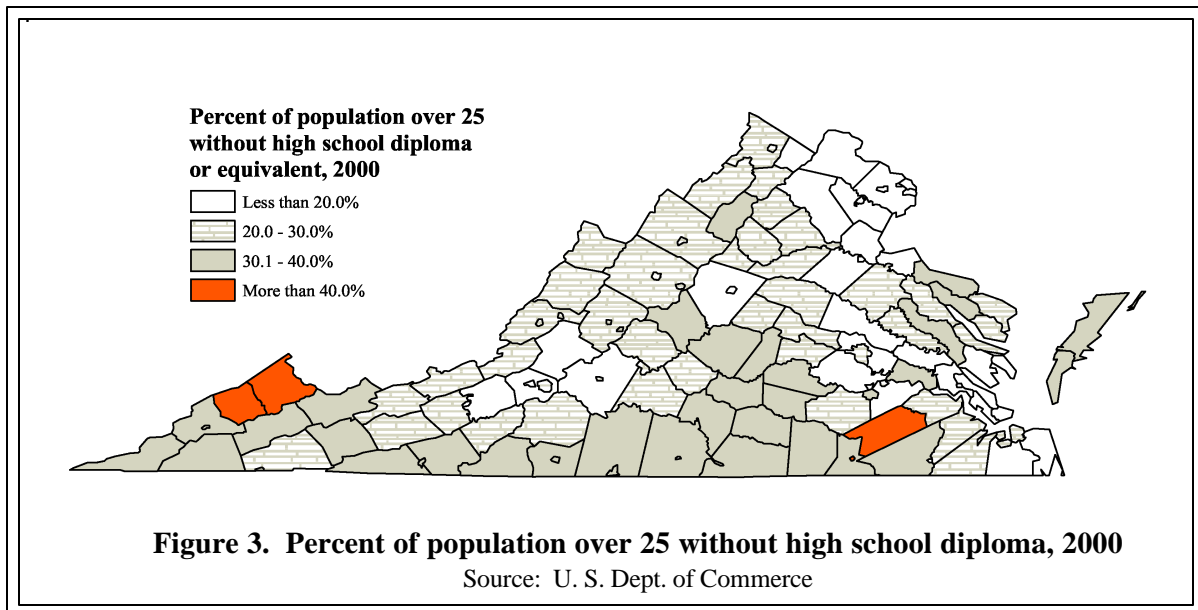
Percent of population over 25 without high school diploma or equivalent, 2000

Less than 20.0%

20.0 - 30.0%

30.1 - 40.0%

More than 40.0%

Figure 3. Percent of population over 25 without high school diploma, 2000

Source: U. S. Dept. of Commerce